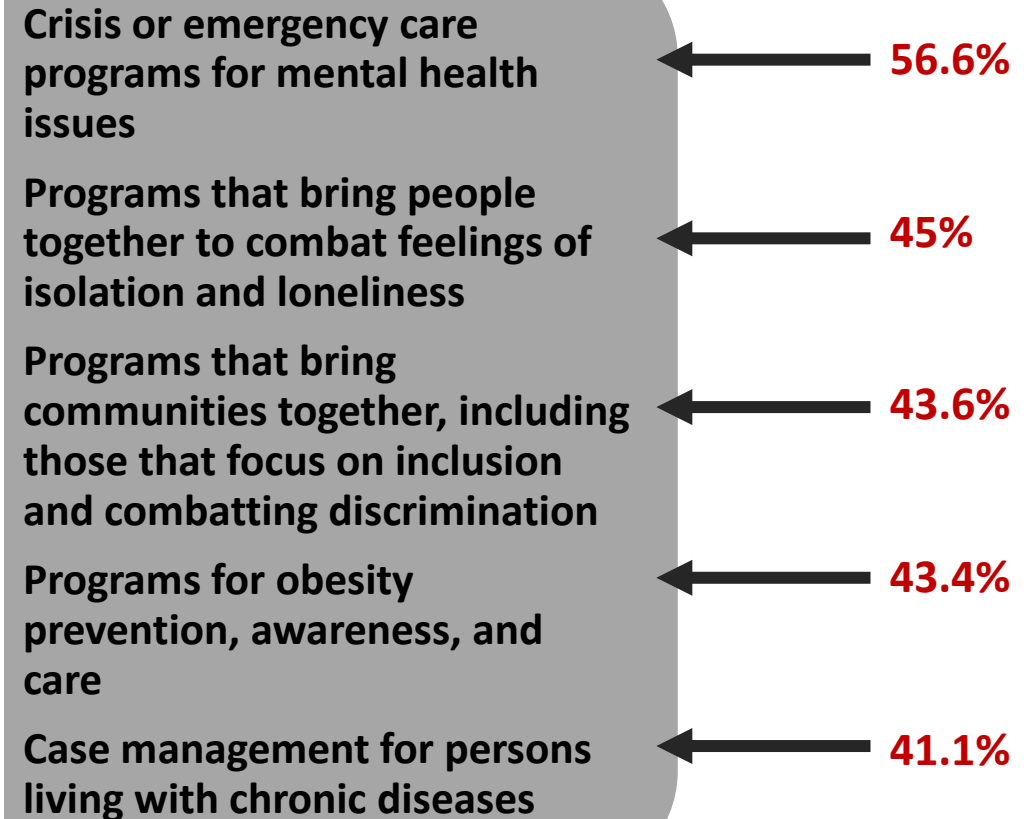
Crisis or emergency care programs for mental health issues

56.6%

Programs that bring people together to combat feelings of isolation and loneliness

45%

Programs that bring communities together, including those that focus on inclusion and combatting discrimination

43.6%

Programs for obesity prevention, awareness, and care

43.4%

Case management for persons living with chronic diseases

41.1%